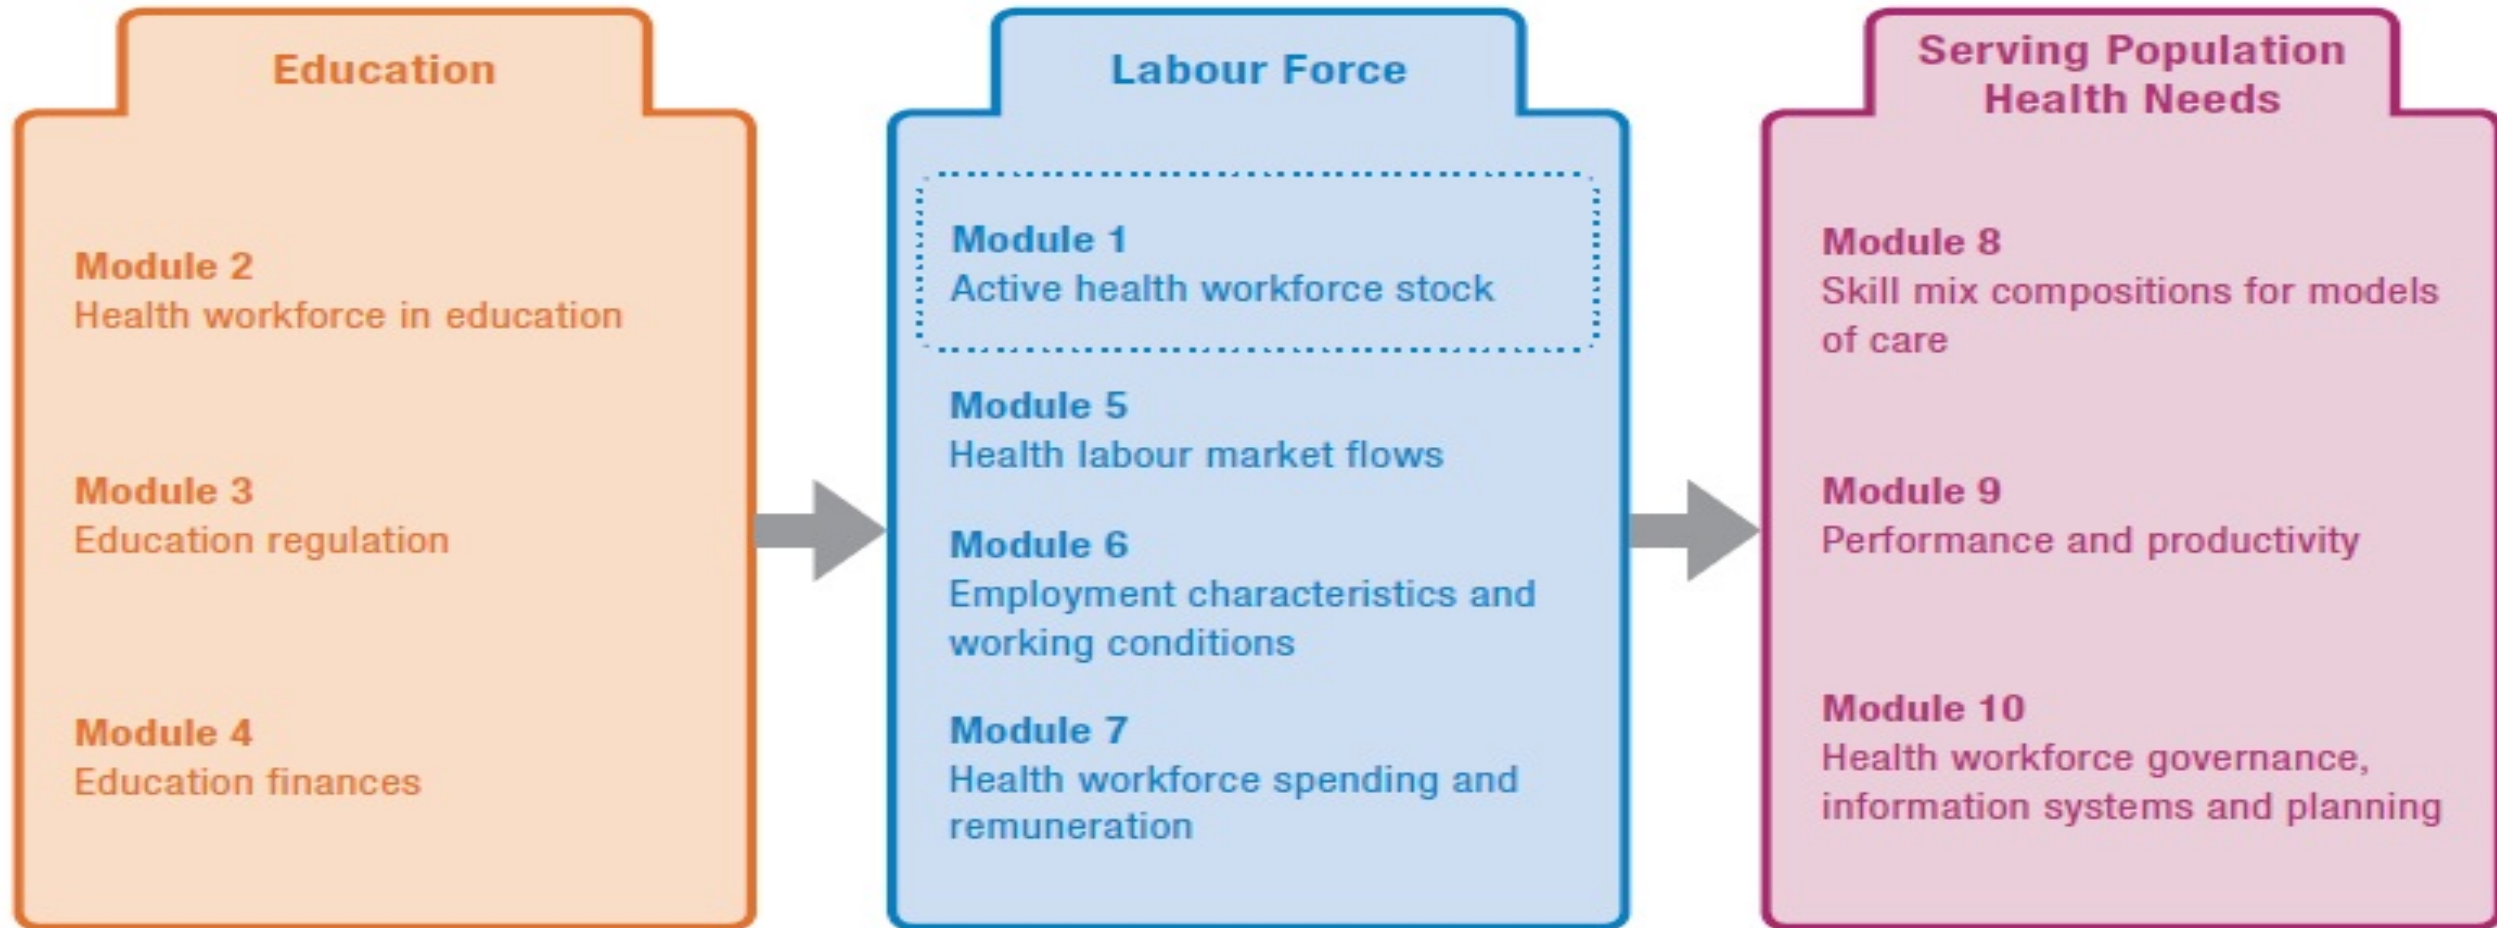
Education

Module 2
Health workforce in education

Module 3
Education regulation

Module 4
Education finances

Labour Force

Module 1
Active health workforce stock

Module 5
Health labour market flows

Module 6
Employment characteristics and working conditions

Module 7
Health workforce spending and remuneration

Serving Population Health Needs

Module 8
Skill mix compositions for models of care

Module 9
Performance and productivity

Module 10
Health workforce governance, information systems and planning